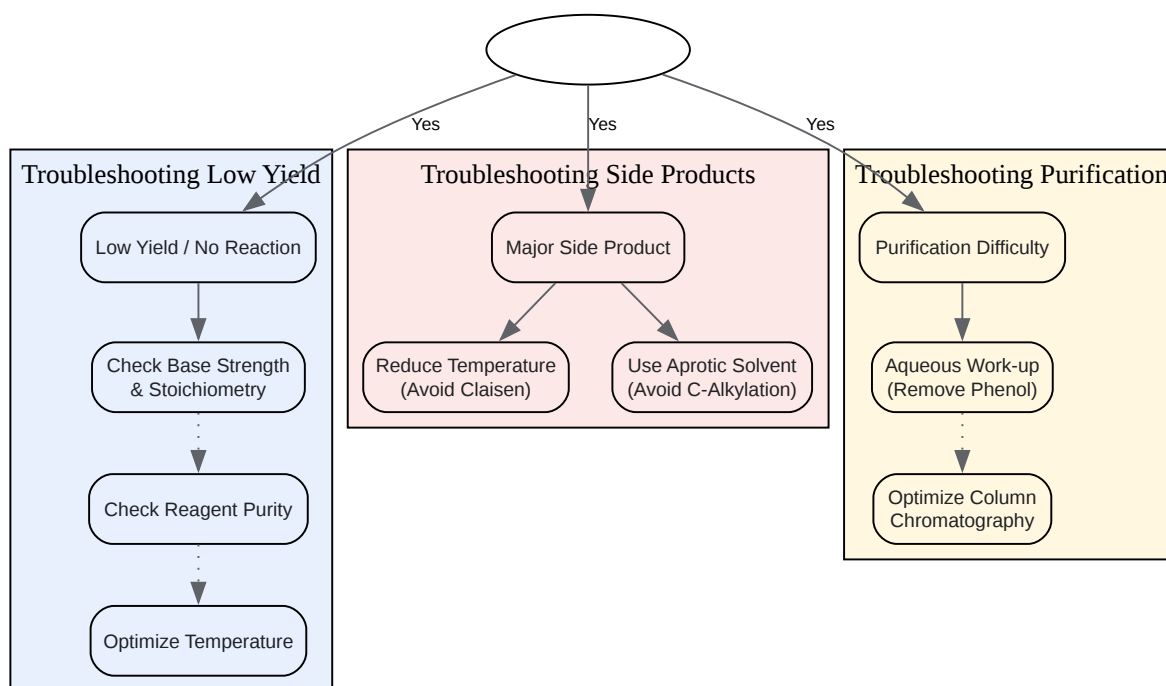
Yes

Yes

Yes

Troubleshooting Low Yield

Low Yield / No Reaction

Check Base Strength & Stoichiometry

Check Reagent Purity

Optimize Temperature

Troubleshooting Side Products

Major Side Product

Reduce Temperature (Avoid Claisen)

Use Aprotic Solvent (Avoid C-Alkylation)

Troubleshooting Purification

Purification Difficulty

Aqueous Work-up (Remove Phenol)

Optimize Column Chromatography